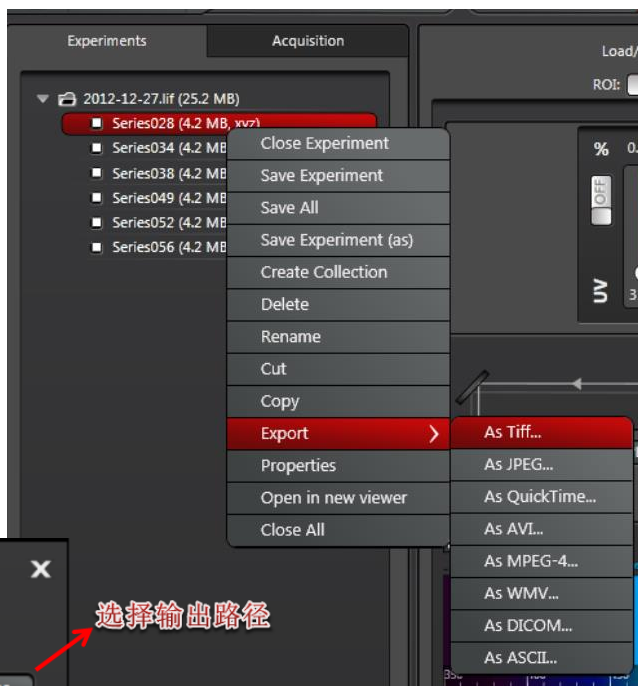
Experiments
Acquisition
Load/
ROI:

2012-12-27.lif (25.2 MB)
Series028 (4.2 MB, xyz)
Series034 (4.2 MB
Series038 (4.2 MB
Series049 (4.2 MB
Series052 (4.2 MB
Series056 (4.2 MB

%
OFF
UV

Close Experiment
Save Experiment
Save All
Save Experiment (as)
Create Collection
Delete
Rename
Cut
Copy
Export
Properties
Open in new viewer
Close All

As Tiff...
As JPEG...
As QuickTime...
As AVI...
As MPEG-4...
As WMV...
As DICOM...
As ASCII...

选择输出路径